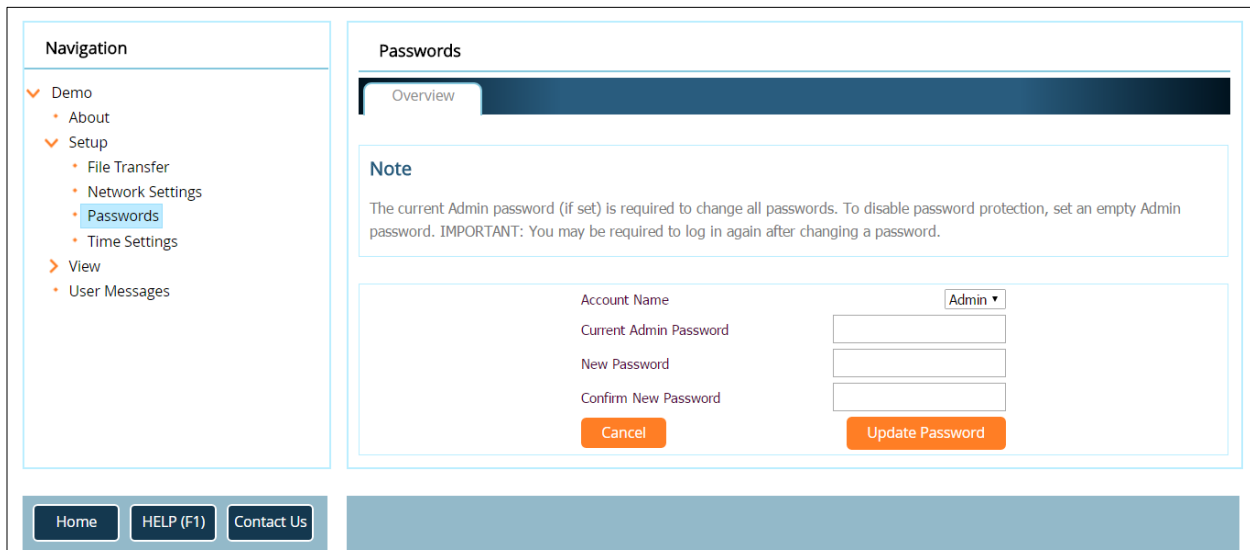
Navigation

Demo
About
Setup
File Transfer
Network Settings
Passwords
Time Settings
View
User Messages

Passwords

Overview

Note

The current Admin password (if set) is required to change all passwords. To disable password protection, set an empty Admin password. IMPORTANT: You may be required to log in again after changing a password.

Account Name Admin ▾
Current Admin Password
New Password
Confirm New Password

Cancel Update Password

Home HELP (F1) Contact Us